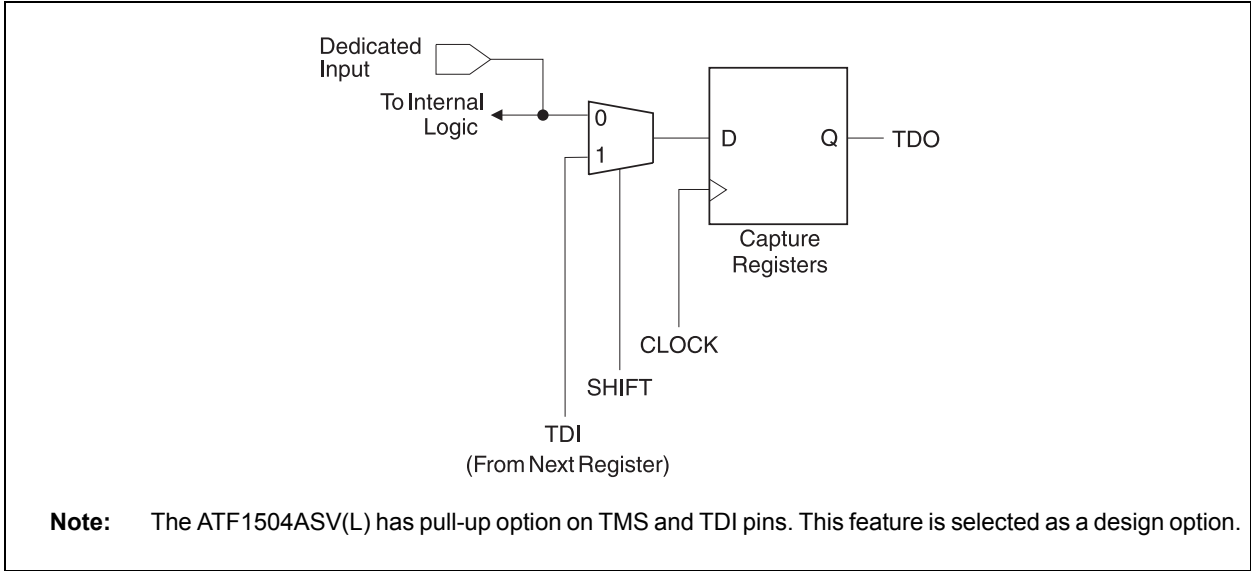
Dedicated Input

To Internal Logic

0

1

D

Q

TDO

Capture Registers

CLOCK

SHIFT

TDI
(From Next Register)

**Note:** The ATF1504ASV(L) has pull-up option on TMS and TDI pins. This feature is selected as a design option.